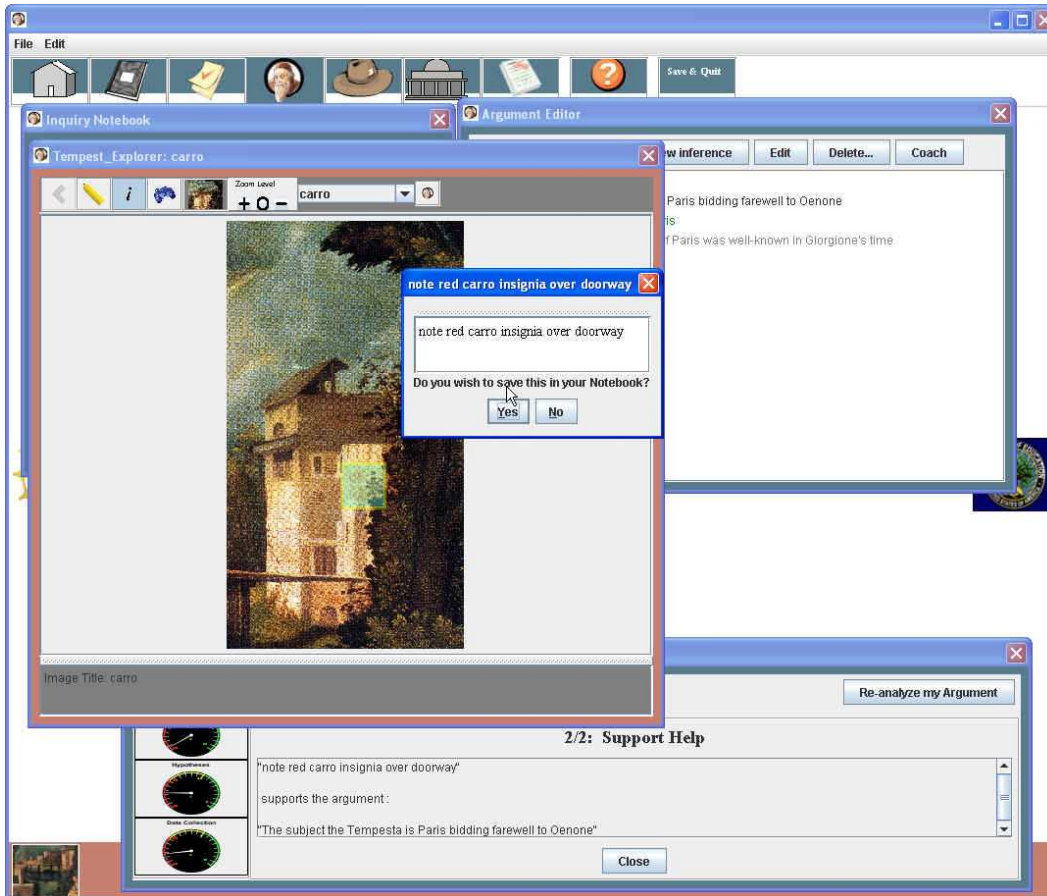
File Edit

Save & Quit

Inquiry Notebook

Argument Editor

w inference Edit Delete... Coach

Paris bidding farewell to Oenone
is
f Paris was well-known in Giorgione's time

Tempest_Explorer: carro

Zoom Level
+ O −
carro

note red carro insignia over doorway

note red carro insignia over doorway

Do you wish to save this in your Notebook?

Yes No

Image Title: carro

Re-analyze my Argument

2/2: Support Help

Hypotheses

Data Collection

"note red carro insignia over doorway"

supports the argument :

"The subject the Tempesta is Paris bidding farewell to Oenone"

Close